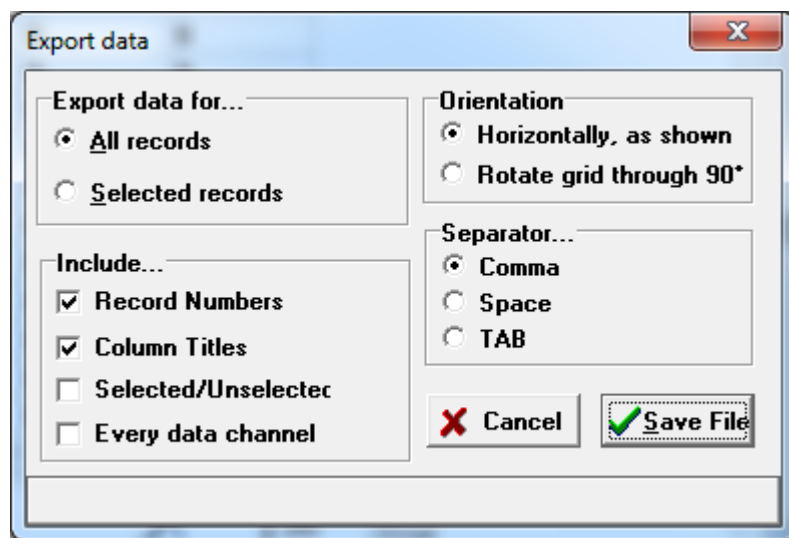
Export data

X

Export data for...
All records
Selected records

Orientation
Horizontally, as shown
Rotate grid through 90°

Include...
Record Numbers
Column Titles
Selected/Unselectec
Every data channel

Separator...
Comma
Space
TAB

Cancel

Save File